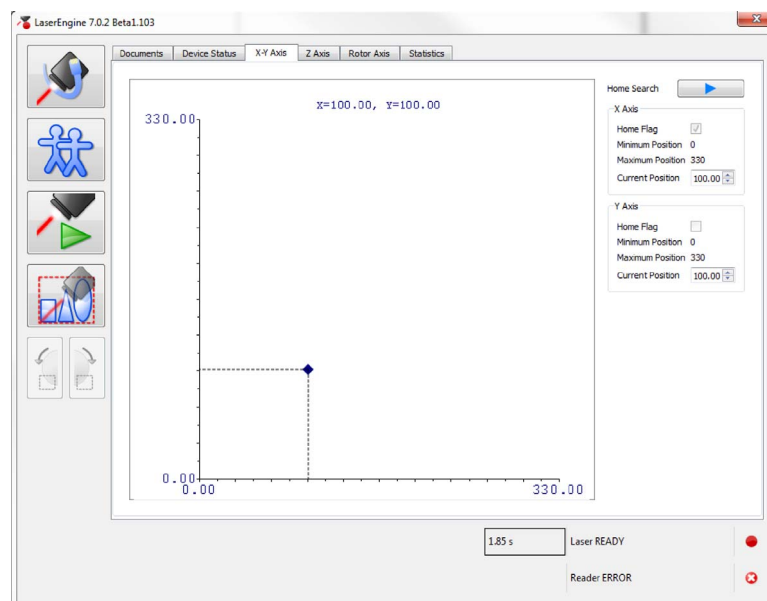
LaserEngine 7.0.2 Beta1.103

Documents | Device Status | X-Y Axis | Z Axis | Rotor Axis | Statistics

X=100.00, Y=100.00

330.00

0.00

0.00

330.00

Home Search

X Axis
Home Flag
Minimum Position 0
Maximum Position 330
Current Position 100.00

Y Axis
Home Flag
Minimum Position 0
Maximum Position 330
Current Position 100.00

1.85 s

Laser READY

Reader ERROR